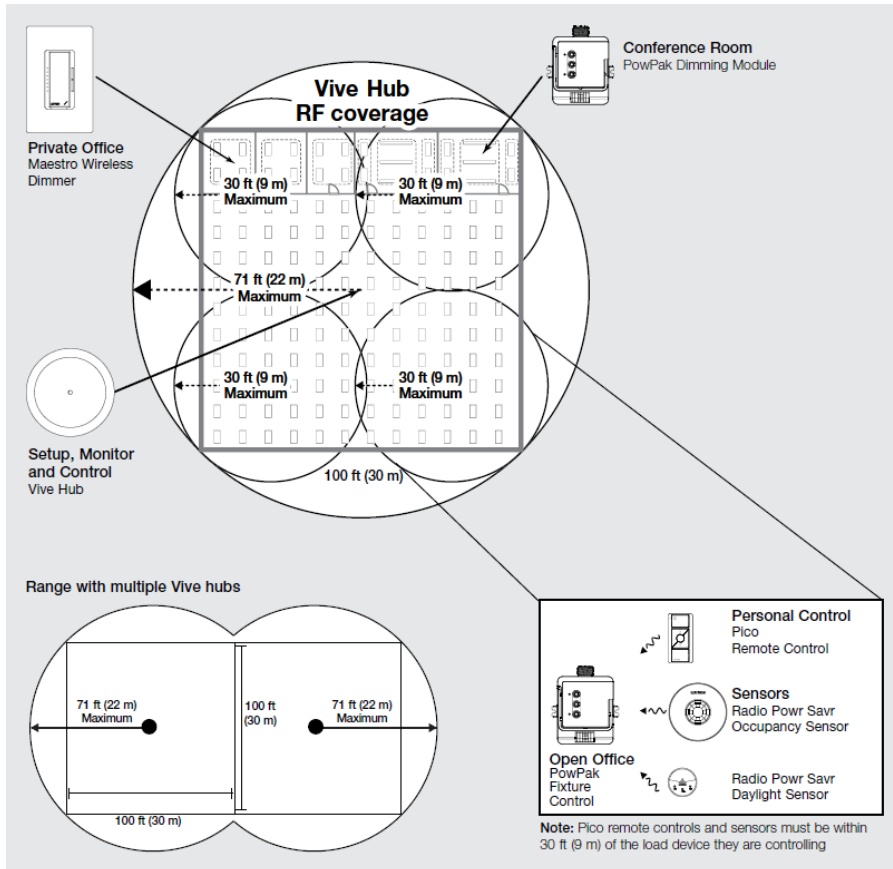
Private Office
Maestro Wireless Dimmer

Vive Hub
RF coverage

Conference Room
PowPak Dimming Module

30 ft (9 m)
Maximum

30 ft (9 m)
Maximum

71 ft (22 m)
Maximum

30 ft (9 m)
Maximum

30 ft (9 m)
Maximum

Setup, Monitor and Control
Vive Hub

100 ft (30 m)

Range with multiple Vive hubs

71 ft (22 m)
Maximum

100 ft
(30 m)

71 ft (22 m)
Maximum

100 ft (30 m)

Personal Control
Pico
Remote Control

Sensors
Radio Powr Savr
Occupancy Sensor

Open Office
PowPak
Fixture
Control

Radio Powr Savr
Daylight Sensor

Note: Pico remote controls and sensors must be within 30 ft (9 m) of the load device they are controlling